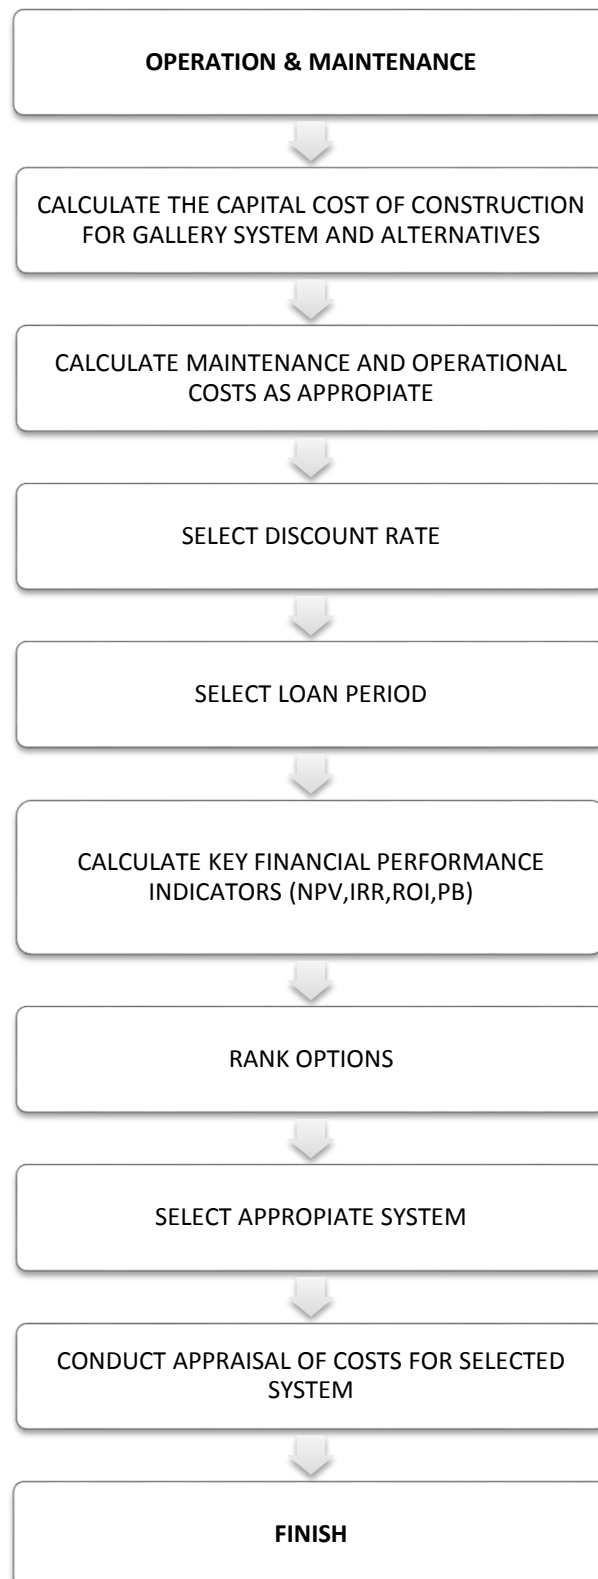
OPERATION & MAINTENANCE

CALCULATE THE CAPITAL COST OF CONSTRUCTION FOR GALLERY SYSTEM AND ALTERNATIVES

CALCULATE MAINTENANCE AND OPERATIONAL COSTS AS APPROPIATE

SELECT DISCOUNT RATE

SELECT LOAN PERIOD

CALCULATE KEY FINANCIAL PERFORMANCE INDICATORS (NPV,IRR,ROI,PB)

RANK OPTIONS

SELECT APPROPIATE SYSTEM

CONDUCT APPRAISAL OF COSTS FOR SELECTED SYSTEM

FINISH